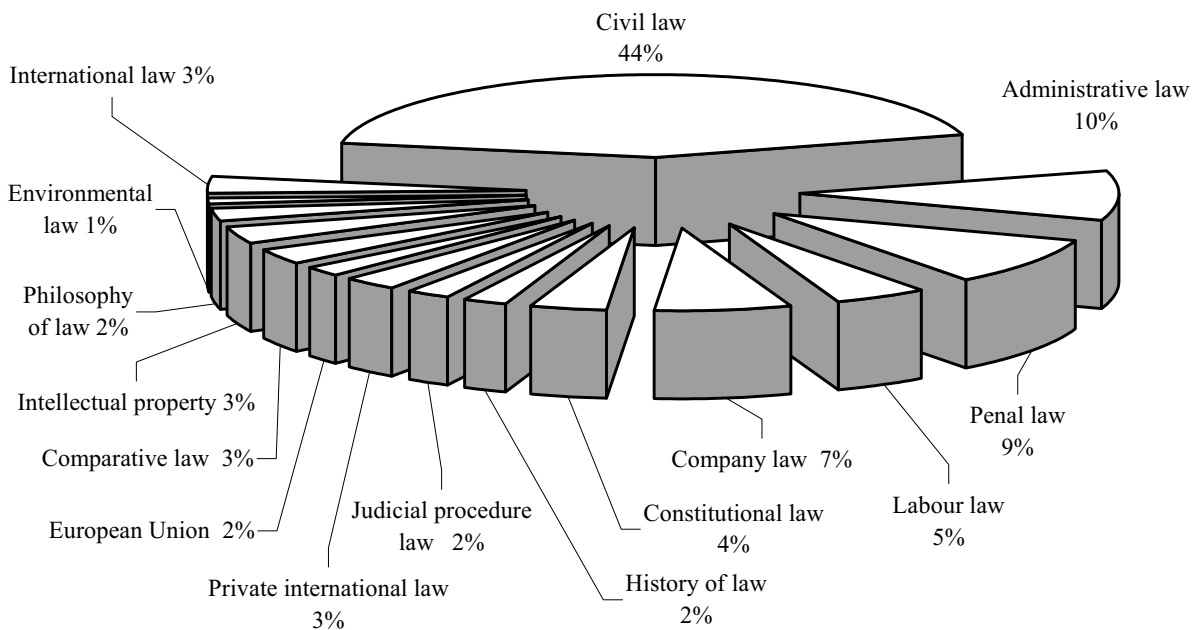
Civil law
44%

Administrative law
10%

International law 3%

Environmental law 1%

Philosophy of law 2%

Intellectual property 3%

Comparative law 3%

European Union 2%

Private international law
3%

Judicial procedure law 2%

History of law
2%

Constitutional law
4%

Company law 7%

Labour law
5%

Penal law
9%